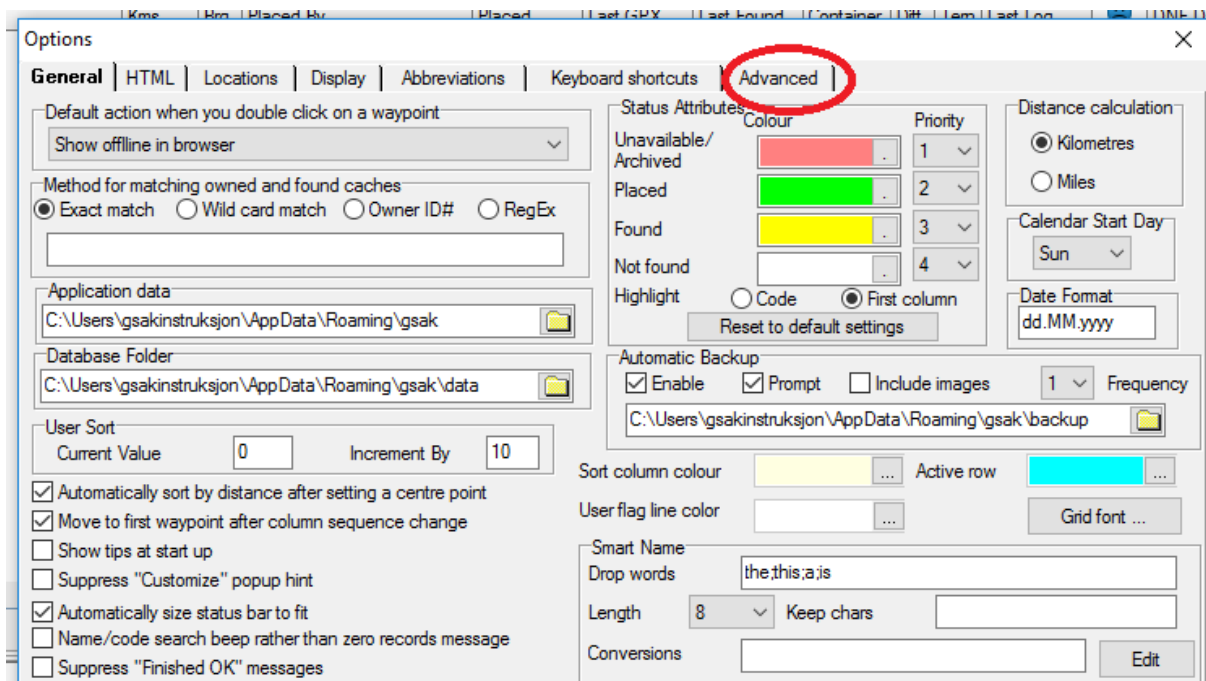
Kms | Brg | Placed By | Placed | Last GPX | Last Found | Container | Diff | Terr | Last Log | DNF

Options

General | HTML | Locations | Display | Abbreviations | Keyboard shortcuts | Advanced

Default action when you double click on a waypoint
Show offlline in browser

Method for matching owned and found caches
Exact match   Wild card match   Owner ID#   RegEx

Application data
C:\Users\gsakinstruksjon\AppData\Roaming\gsak

Database Folder
C:\Users\gsakinstruksjon\AppData\Roaming\gsak\data

User Sort
Current Value 0   Increment By 10

Automatically sort by distance after setting a centre point
Move to first waypoint after column sequence change
Show tips at start up
Suppress "Customize" popup hint
Automatically size status bar to fit
Name/code search beep rather than zero records message
Suppress "Finished OK" messages

Status Attributes
Colour   Priority
Unavailable/ Archived   1
Placed   2
Found   3
Not found   4
Highlight   Code   First column
Reset to default settings

Distance calculation
Kilometres
Miles

Calendar Start Day
Sun

Date Format
dd.MM.yyyy

Automatic Backup
Enable   Prompt   Include images   1   Frequency
C:\Users\gsakinstruksjon\AppData\Roaming\gsak\backup

Sort column colour ...   Active row ...
User flag line color ...   Grid font ...

Smart Name
Drop words   the;this;a;is
Length   8   Keep chars
Conversions   Edit